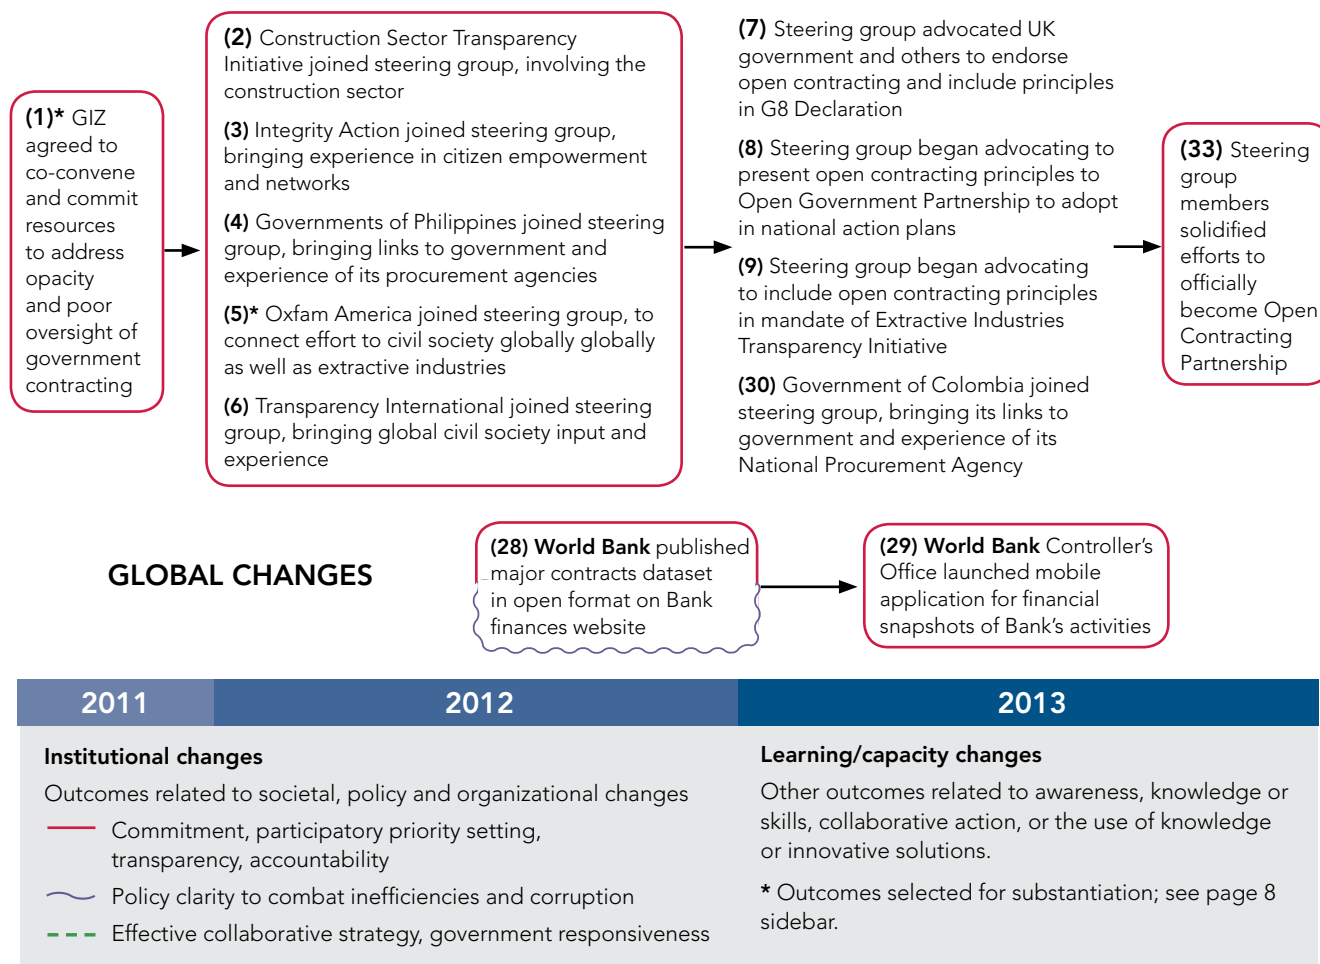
**(1)*** GIZ agreed to co-convene and commit resources to address opacity and poor oversight of government contracting

**(2)** Construction Sector Transparency Initiative joined steering group, involving the construction sector

**(3)** Integrity Action joined steering group, bringing experience in citizen empowerment and networks

**(4)** Governments of Philippines joined steering group, bringing links to government and experience of its procurement agencies

**(5)*** Oxfam America joined steering group, to connect effort to civil society globally globally as well as extractive industries

**(6)** Transparency International joined steering group, bringing global civil society input and experience

**(7)** Steering group advocated UK government and others to endorse open contracting and include principles in G8 Declaration

**(8)** Steering group began advocating to present open contracting principles to Open Government Partnership to adopt in national action plans

**(9)** Steering group began advocating to include open contracting principles in mandate of Extractive Industries Transparency Initiative

**(30)** Government of Colombia joined steering group, bringing its links to government and experience of its National Procurement Agency

**(33)** Steering group members solidified efforts to officially become Open Contracting Partnership

GLOBAL CHANGES

**(28) World Bank** published major contracts dataset in open format on Bank finances website

**(29) World Bank** Controller's Office launched mobile application for financial snapshots of Bank's activities

2011 2012 2013

**Institutional changes**

Outcomes related to societal, policy and organizational changes

Commitment, participatory priority setting, transparency, accountability

Policy clarity to combat inefficiencies and corruption

Effective collaborative strategy, government responsiveness

**Learning/capacity changes**

Other outcomes related to awareness, knowledge or skills, collaborative action, or the use of knowledge or innovative solutions.

* Outcomes selected for substantiation; see page 8 sidebar.